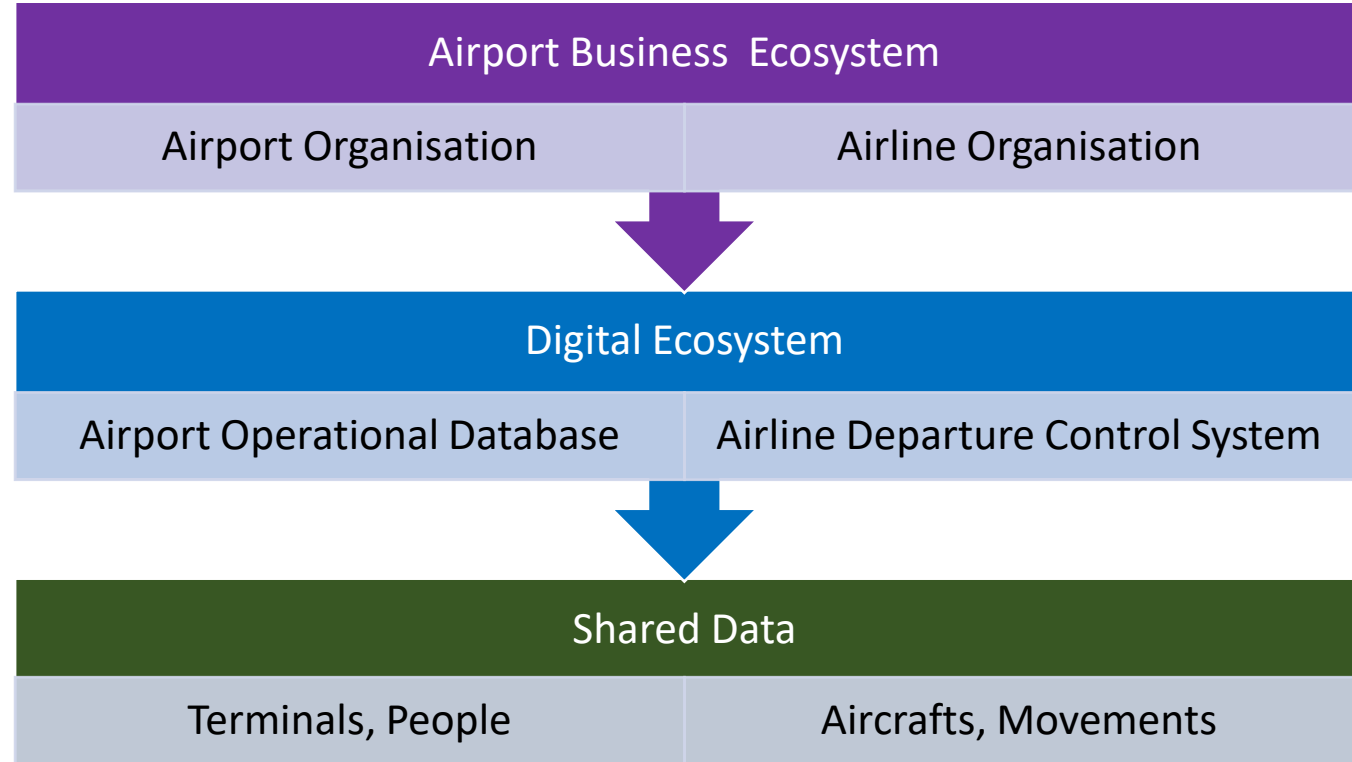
Airport Business  Ecosystem

| Airport Organisation | Airline Organisation |
|---|---|

Digital Ecosystem

| Airport Operational Database | Airline Departure Control System |
|---|---|

Shared Data

| Terminals, People | Aircrafts, Movements |
|---|---|